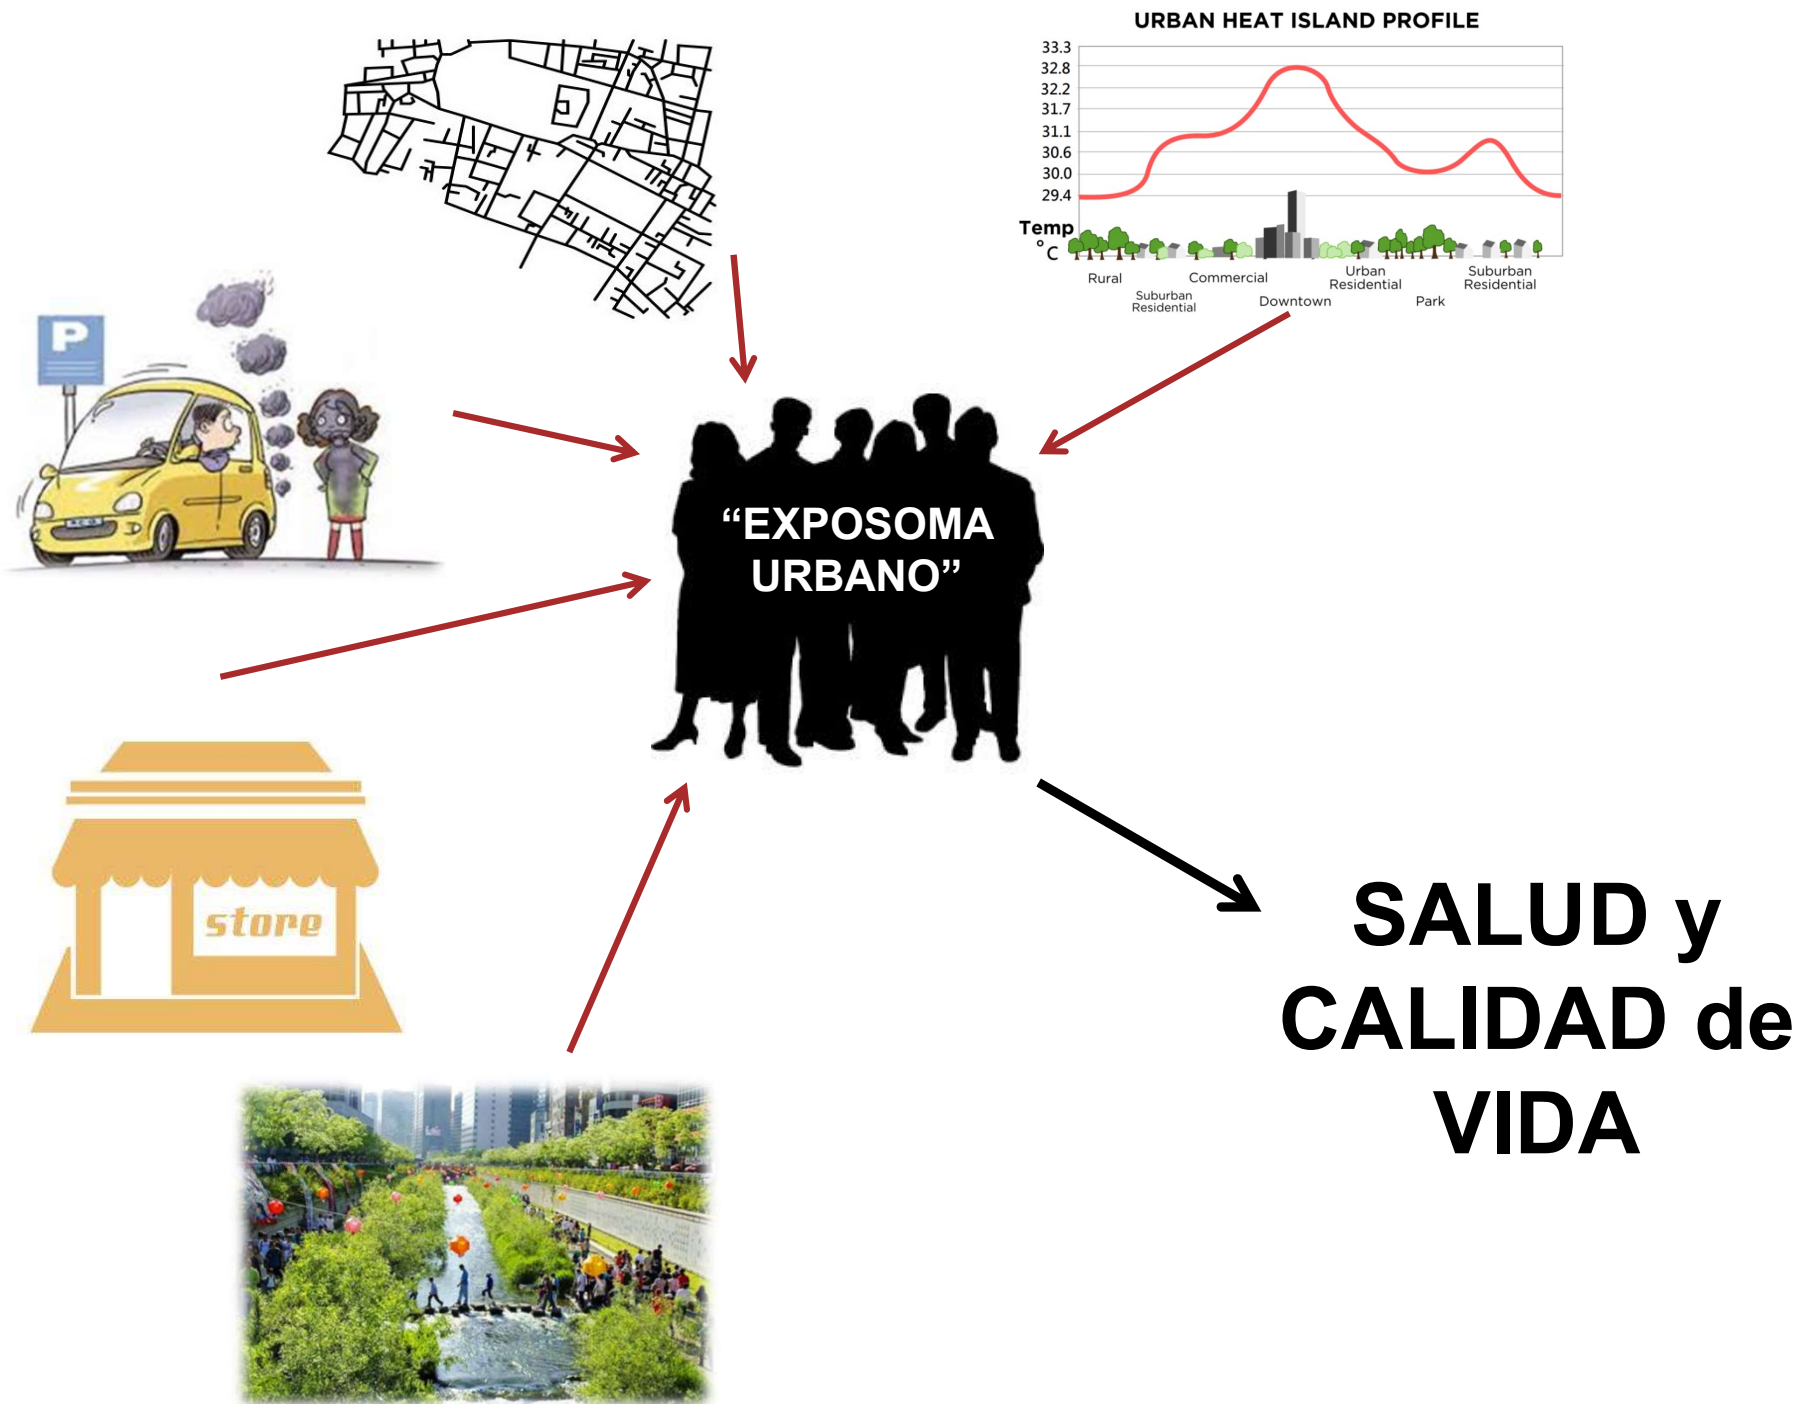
URBAN HEAT ISLAND PROFILE

33.3
32.8
32.2
31.7
31.1
30.6
30.0
29.4
Temp °C

Rural
Suburban Residential
Commercial
Downtown
Urban Residential
Park
Suburban Residential

P

“EXPOSOMA URBANO”

store

SALUD y CALIDAD de VIDA